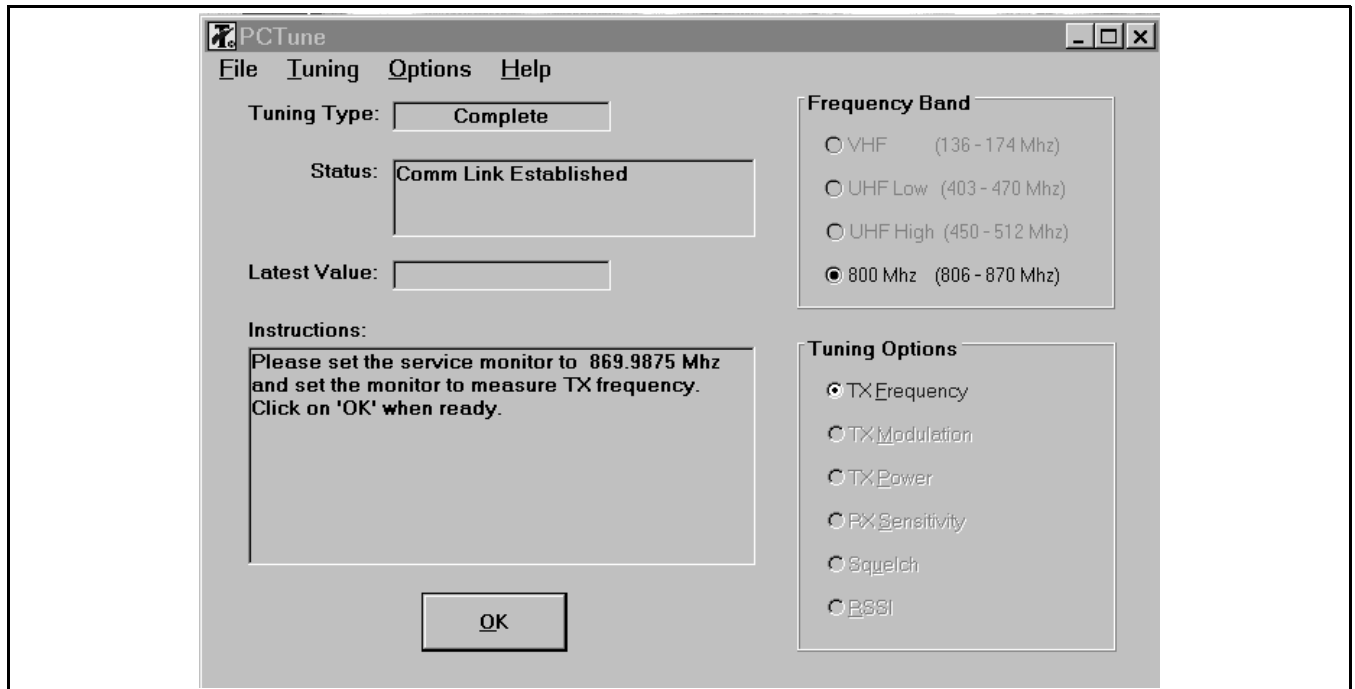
PCTune

File Tuning Options Help

Tuning Type: Complete

Status: Comm Link Established

Latest Value:

Instructions:

Please set the service monitor to 869.9875 Mhz and set the monitor to measure TX frequency. Click on 'OK' when ready.

OK

Frequency Band

VHF (136 - 174 Mhz)

UHF Low (403 - 470 Mhz)

UHF High (450 - 512 Mhz)

800 Mhz (806 - 870 Mhz)

Tuning Options

TX Frequency

TX Modulation

TX Power

RX Sensitivity

Squelch

RSSI